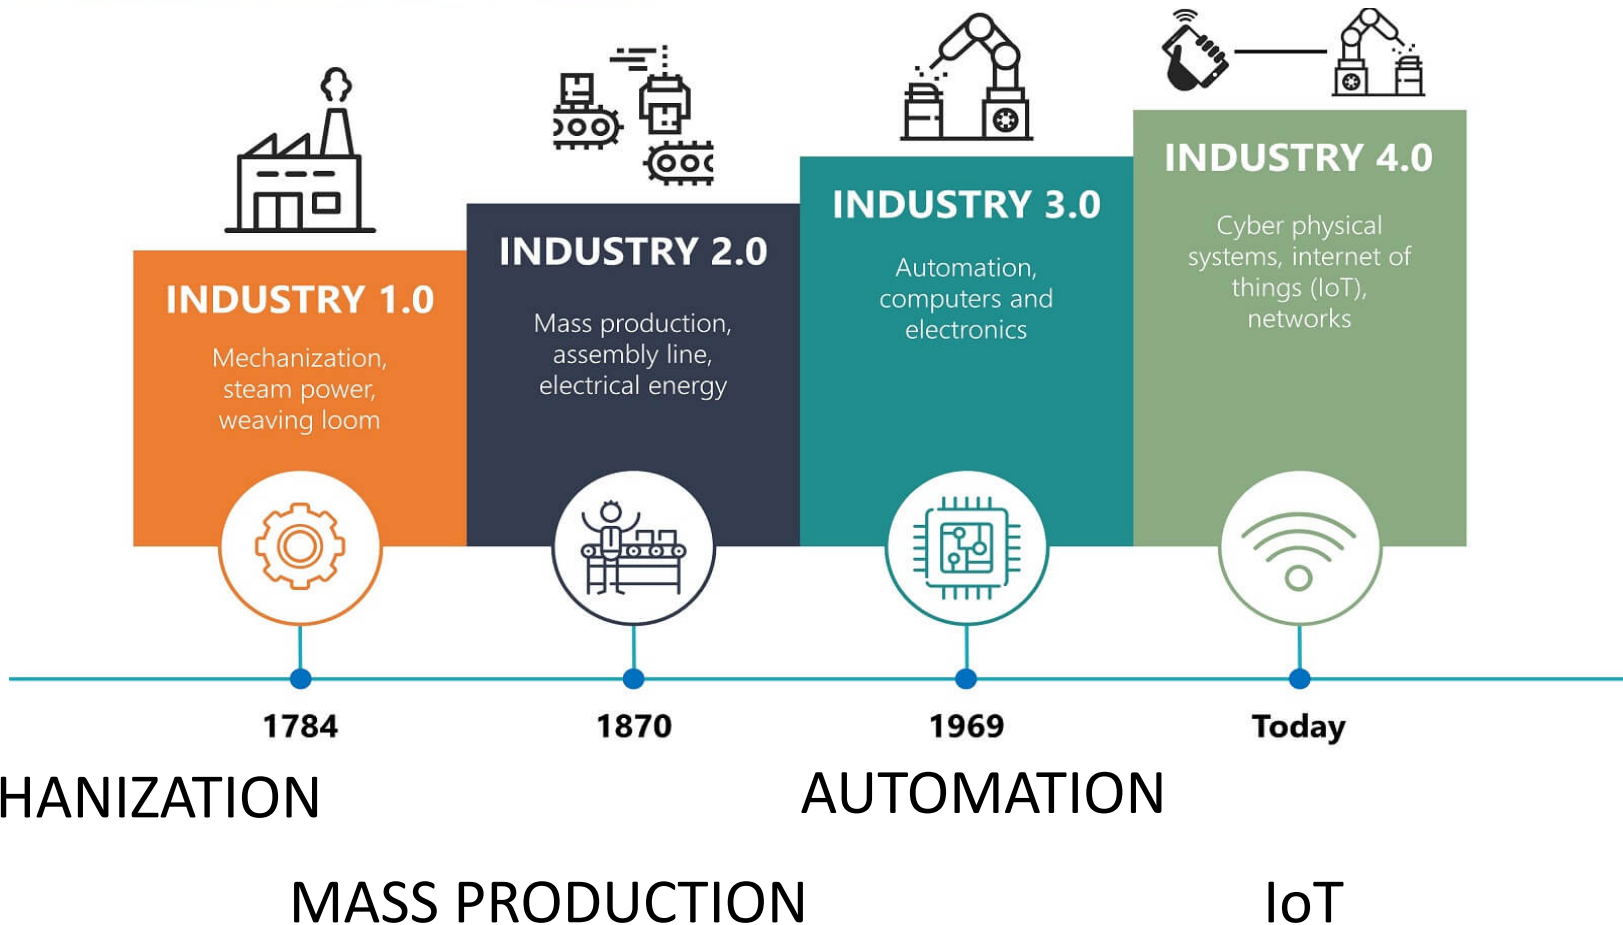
INDUSTRY 1.0

Mechanization, steam power, weaving loom

INDUSTRY 2.0

Mass production, assembly line, electrical energy

INDUSTRY 3.0

Automation, computers and electronics

INDUSTRY 4.0

Cyber physical systems, internet of things (IoT), networks

1784

1870

1969

Today

HANIZATION

AUTOMATION

MASS PRODUCTION

IoT